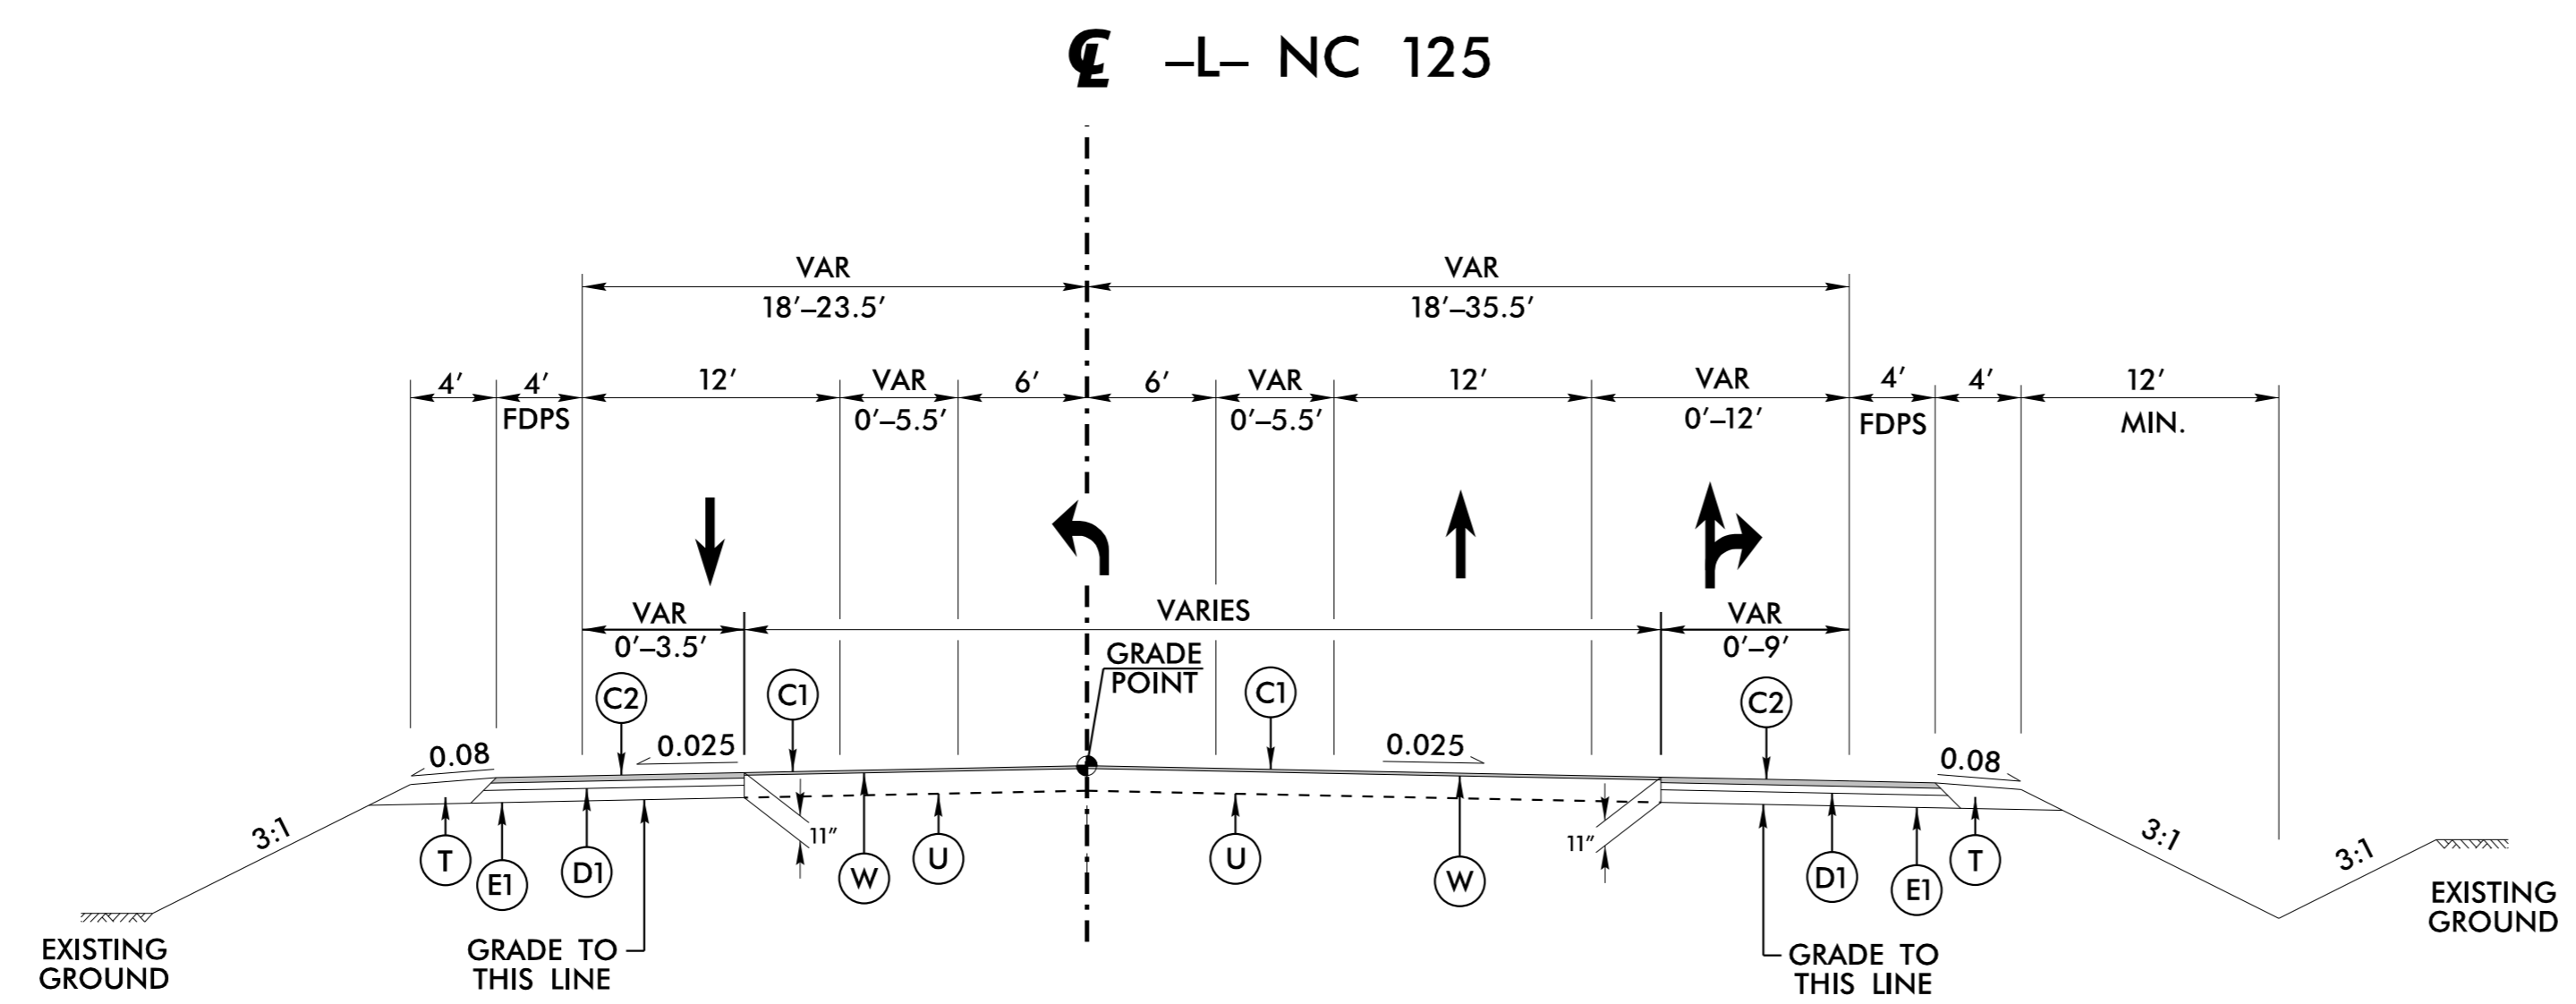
℄ –L– NC 125

VAR
18′–23.5′

VAR
18′–35.5′

4′
4′
FDPS
12′
VAR
0′–5.5′
6′
6′
VAR
0′–5.5′
12′
VAR
0′–12′
4′
FDPS
4′
12′
MIN.

VAR
0′–3.5′
VARIES
VAR
0′–9′

GRADE POINT

C2
C1
C1
C2

0.08
0.025
0.025
0.08

3:1
3:1
3:1

11″
11″

T
E1
D1
W
U
U
W
D1
E1
T

EXISTING GROUND
GRADE TO THIS LINE
GRADE TO THIS LINE
EXISTING GROUND